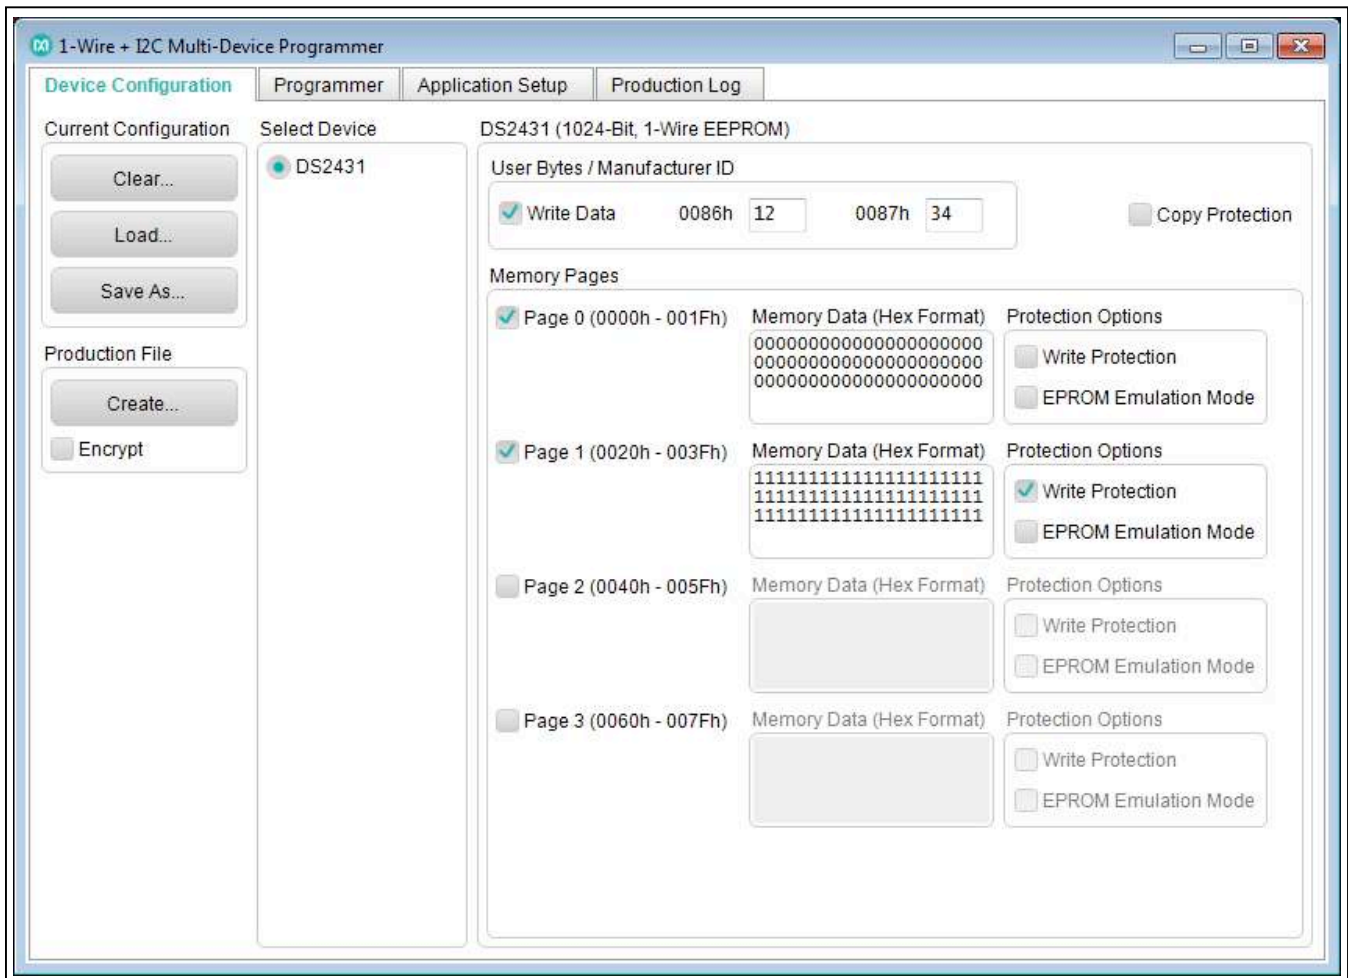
1-Wire + I2C Multi-Device Programmer

Device Configuration | Programmer | Application Setup | Production Log

Current Configuration

Clear...

Load...

Save As...

Production File

Create...

Encrypt

Select Device

DS2431

DS2431 (1024-Bit, 1-Wire EEPROM)

User Bytes / Manufacturer ID

Write Data 0086h 12 0087h 34

Copy Protection

Memory Pages

Page 0 (0000h - 001Fh)

Memory Data (Hex Format)

000000000000000000000
000000000000000000000
000000000000000000000

Protection Options

Write Protection

EPROM Emulation Mode

Page 1 (0020h - 003Fh)

Memory Data (Hex Format)

111111111111111111111
111111111111111111111
111111111111111111111

Protection Options

Write Protection

EPROM Emulation Mode

Page 2 (0040h - 005Fh)

Memory Data (Hex Format)

Protection Options

Write Protection

EPROM Emulation Mode

Page 3 (0060h - 007Fh)

Memory Data (Hex Format)

Protection Options

Write Protection

EPROM Emulation Mode